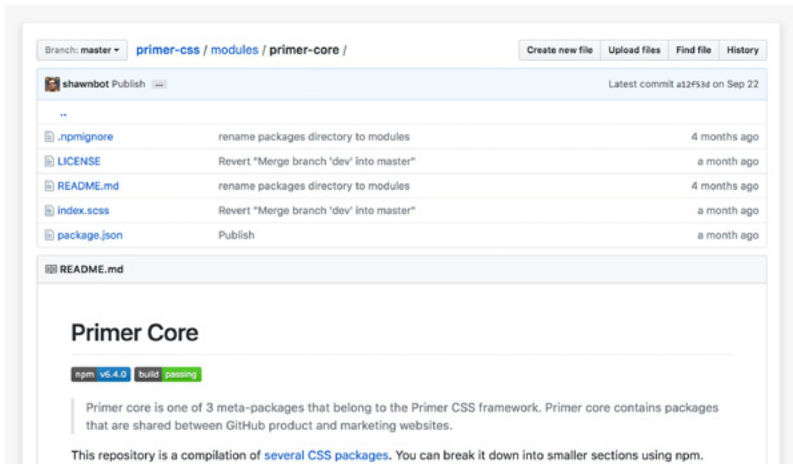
Branch: master ▾ primer-css / modules / primer-core /

Create new file | Upload files | Find file | History

shawnbot Publish ...

Latest commit a12f53d on Sep 22

..

| | | |
|---|---|---|
| .npmignore | rename packages directory to modules | 4 months ago |
| LICENSE | Revert "Merge branch 'dev' into master" | a month ago |
| README.md | rename packages directory to modules | 4 months ago |
| index.scss | Revert "Merge branch 'dev' into master" | a month ago |
| package.json | Publish | a month ago |

README.md

Primer Core

npm v6.4.0 build passing

Primer core is one of 3 meta-packages that belong to the Primer CSS framework. Primer core contains packages that are shared between GitHub product and marketing websites.

This repository is a compilation of several CSS packages. You can break it down into smaller sections using npm.